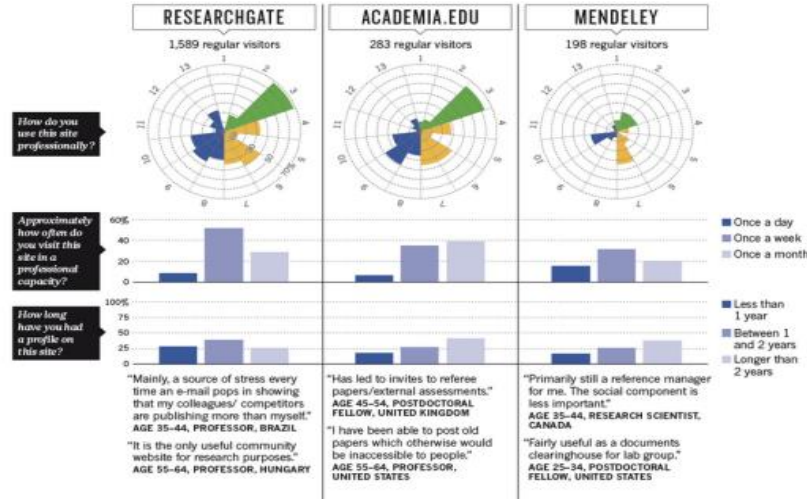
RESEARCHGATE

1,589 regular visitors

ACADEMIA.EDU

283 regular visitors

MENDELEY

198 regular visitors

How do you use this site professionally?

1 2 3 4 5 6 7 8 9 10 11 12 13

10 30 70%

Approximately how often do you visit this site in a professional capacity?

60%
40
20
0

Once a day
Once a week
Once a month

How long have you had a profile on this site?

100%
75
50
25
0

Less than 1 year
Between 1 and 2 years
Longer than 2 years

"Mainly, a source of stress every time an e-mail pops in showing that my colleagues/ competitors are publishing more than myself."
AGE 35–44, PROFESSOR, BRAZIL

"It is the only useful community website for research purposes."
AGE 55–64, PROFESSOR, HUNGARY

"Has led to invites to referee papers/external assessments."
AGE 45–54, POSTDOCTORAL FELLOW, UNITED KINGDOM

"I have been able to post old papers which otherwise would be inaccessible to people."
AGE 55–64, PROFESSOR, UNITED STATES

"Primarily still a reference manager for me. The social component is less important."
AGE 35–44, RESEARCH SCIENTIST, CANADA

"Fairly useful as a documents clearinghouse for lab group."
AGE 25–34, POSTDOCTORAL FELLOW, UNITED STATES